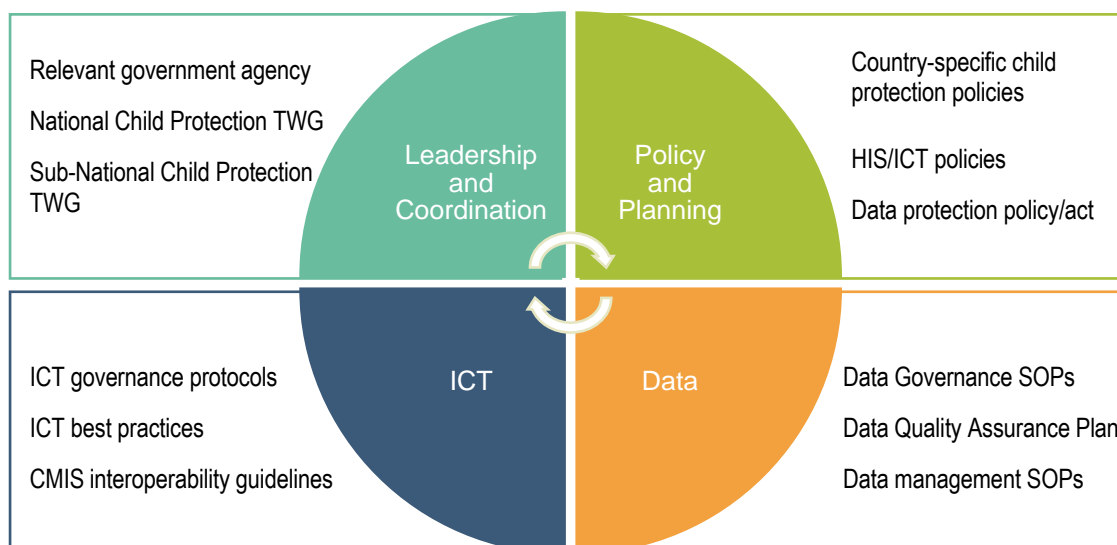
Relevant government agency

National Child Protection TWG

Sub-National Child Protection TWG

Leadership and Coordination

Policy and Planning

Country-specific child protection policies

HIS/ICT policies

Data protection policy/act

ICT governance protocols

ICT best practices

CMIS interoperability guidelines

ICT

Data

Data Governance SOPs

Data Quality Assurance Plan

Data management SOPs